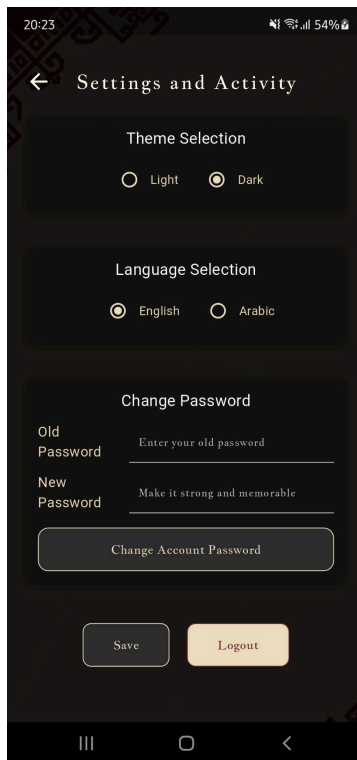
20:23 54%

Settings and Activity

Theme Selection

Light Dark

Language Selection

English Arabic

Change Password

Old Password Enter your old password

New Password Make it strong and memorable

Change Account Password

Save Logout